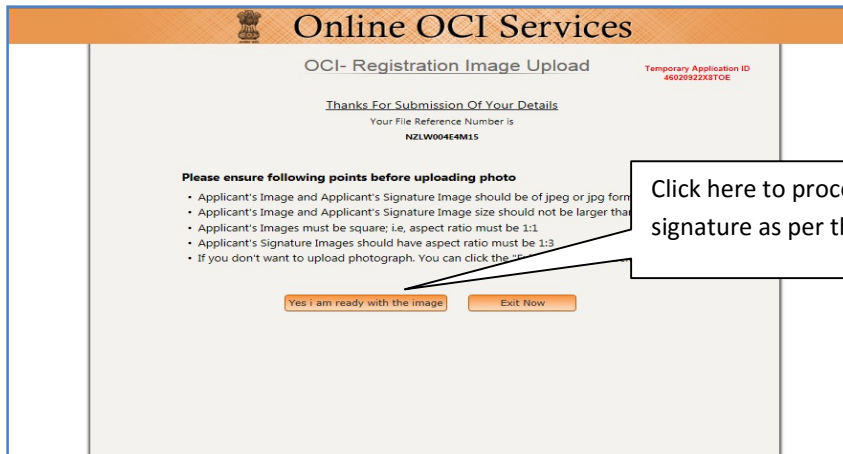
Online OCI Services

OCI- Registration Image Upload

Temporary Application ID 46020922X8TOE

Thanks For Submission Of Your Details

Your File Reference Number is

NZLW004E4M15

Please ensure following points before uploading photo

- Applicant's Image and Applicant's Signature Image should be of jpeg or jpg form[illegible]
- Applicant's Image and Applicant's Signature Image size should not be larger tha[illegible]
- Applicant's Images must be square; i.e, aspect ratio must be 1:1
- Applicant's Signature Images should have aspect ratio must be 1:3
- If you don't want to upload photograph. You can click the "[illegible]

Click here to proc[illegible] signature as per th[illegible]

Yes i am ready with the image

Exit Now